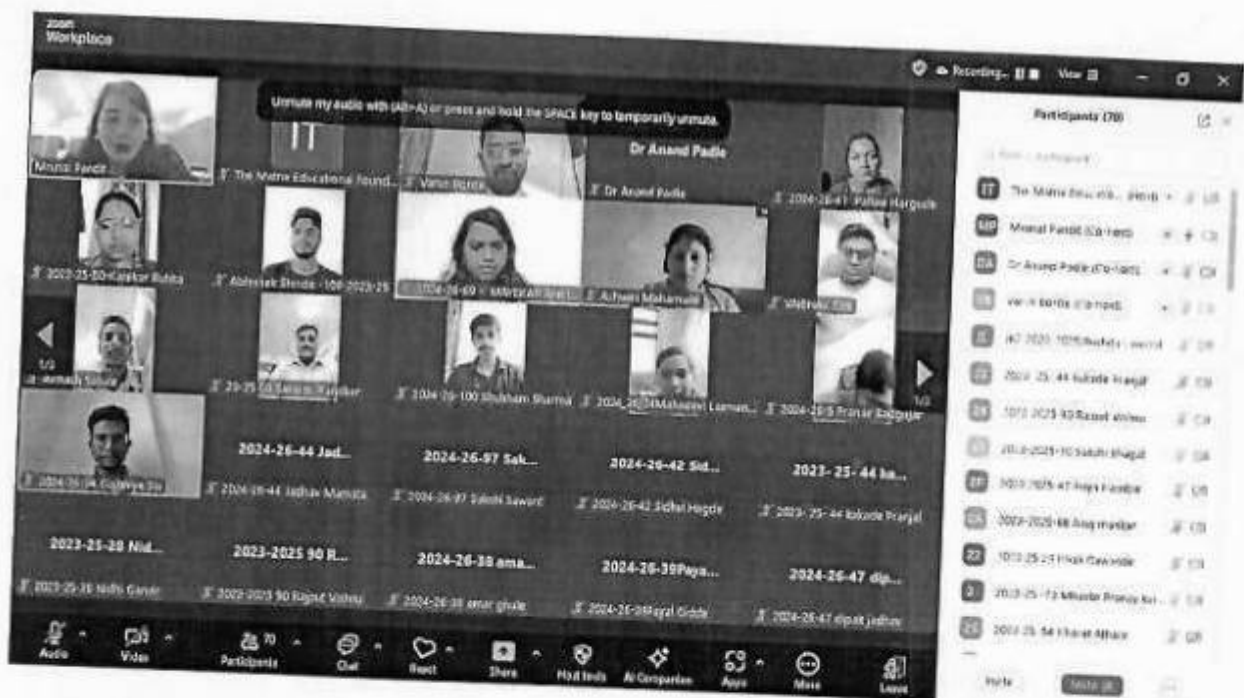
zoom Workplace

Recording... View

Unmute my audio with (Alt+A) or press and hold the SPACE key to temporarily unmute.

Mrunal Pandit

The Matrix Educational Found...

Varun Borde

Dr Anand Padle

Dr Anand Padle

2024-26-41 Pallavi Hargude

2023-25-50-Katekar Rohita

Abhishek Bende -100-2023-25

2024-26-69 MAYEKAR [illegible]

Ashwini Mahamuni

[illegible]

1/2

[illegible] Subhash

23-25 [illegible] Kanekar

2024-26-100 Shubham Sharma

2024_26 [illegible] Laxman...

2024-26-5 Pranav Badgujar

1/2

2024-26-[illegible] Gurpreet

2024-26-44 Jad...

2024-26-44 Jadhav Mamata

2024-26-97 Sak...

2024-26-97 Sakshi Sawant

2024-26-42 Sid...

2024-26-42 Sidhai Hagde

2023- 25- 44 ka...

2023- 25- 44 kolonde Pranjal

2023-25-28 Nid...

2023-25-28 Nidhi Ganar

2023-2025 90 R...

2023-2025 90 Rajput Vishnu

2024-26-38 ama...

2024-26-38 amar ghule

2024-26-39Paya...

2024-26-39Payal Girde

2024-26-47 dip...

2024-26-47 dipak jadhav

Audio Video 70 Participants Chat React Share Host tools AI Companion Apps More Leave

Participants (70)

The Matrix Educ... (Host)

Mrunal Pandit (Co-host)

Dr Anand Padle (Co-host)

varun borde (Co-host)

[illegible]

2023-25-44 kolonde Pranjal

2023-2025 90 Rajput Vishnu

2023-2025-10 Sakshi Bhagat

2023-2025 47 Anya Kamble

2023-2025-88 Anuj mastar

2023-25-23 Pooja Dawande

2023-25-73 Mhaske Pranay Ka...

2023-25 54 Khairat Atharv

Invite Mute All